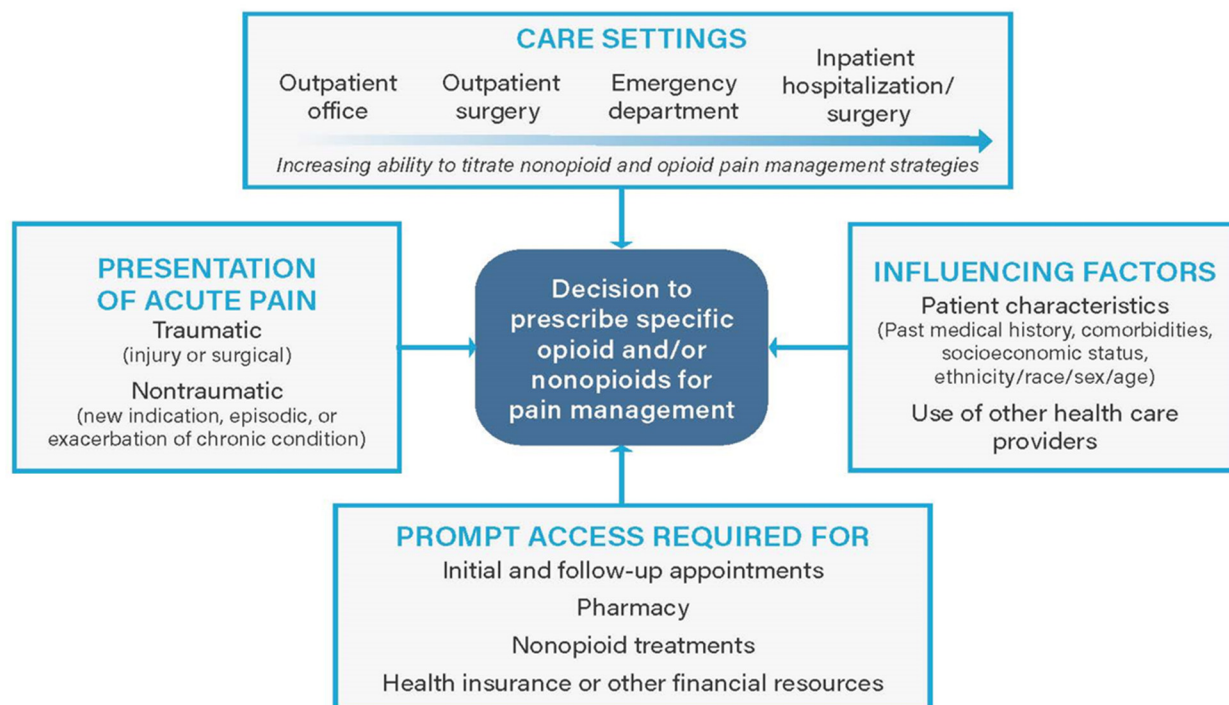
CARE SETTINGS

Outpatient office

Outpatient surgery

Emergency department

Inpatient hospitalization/ surgery

Increasing ability to titrate nonopioid and opioid pain management strategies

PRESENTATION OF ACUTE PAIN

Traumatic
(injury or surgical)

Nontraumatic
(new indication, episodic, or exacerbation of chronic condition)

Decision to prescribe specific opioid and/or nonopioids for pain management

INFLUENCING FACTORS

Patient characteristics
(Past medical history, comorbidities, socioeconomic status, ethnicity/race/sex/age)

Use of other health care providers

PROMPT ACCESS REQUIRED FOR

Initial and follow-up appointments

Pharmacy

Nonopioid treatments

Health insurance or other financial resources